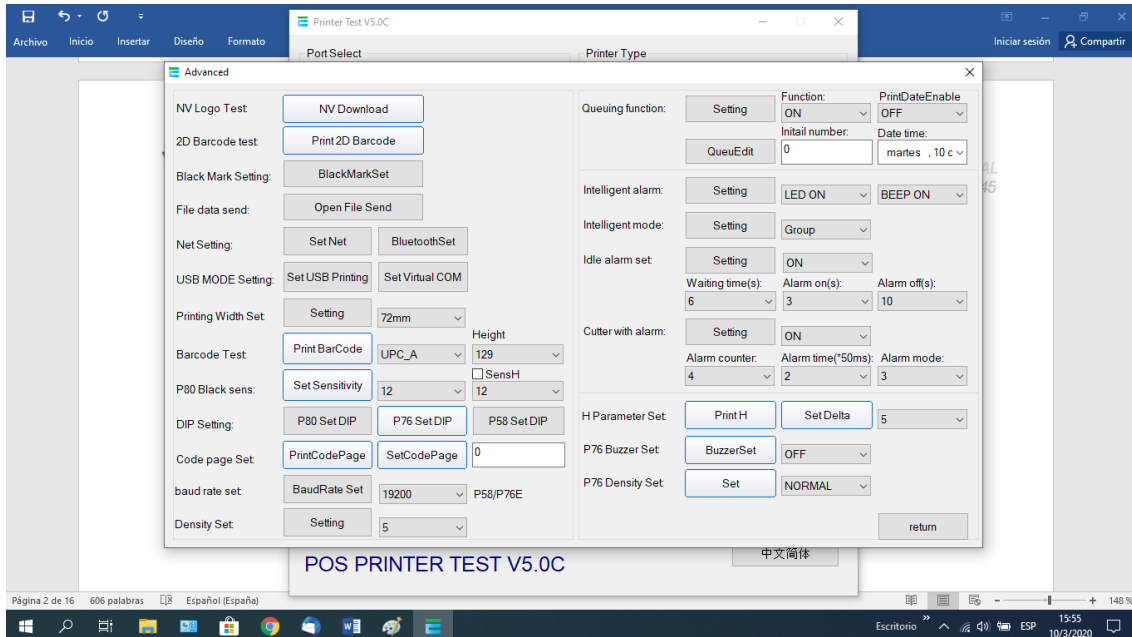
Archivo Inicio Insertar Diseño Formato

Printer Test V5.0C

Port Select

Printer Type

Iniciar sesión Compartir

Advanced

NV Logo Test NV Download
2D Barcode test Print 2D Barcode
Black Mark Setting: BlackMarkSet
File data send: Open File Send
Net Setting: Set Net BluetoothSet
USB MODE Setting: Set USB Printing Set Virtual COM
Printing Width Set: Setting 72mm
Height
Barcode Test Print BarCode UPC_A 129
SensH
P80 Black sens: Set Sensitivity 12 12
DIP Setting: P80 Set DIP P76 Set DIP P58 Set DIP
Code page Set: PrintCodePage SetCodePage 0
baud rate set: BaudRate Set 19200 P58/P76E
Density Set: Setting 5

Queuing function: Setting
Function: ON
PrintDateEnable OFF
Initail number: 0
Date time: martes , 10 c
QueuEdit
Intelligent alarm: Setting LED ON BEEP ON
Intelligent mode: Setting Group
Idle alarm set: Setting ON
Waiting time(s): 6
Alarm on(s): 3
Alarm off(s): 10
Cutter with alarm: Setting ON
Alarm counter: 4
Alarm time(*50ms): 2
Alarm mode: 3
H Parameter Set: Print H Set Delta 5
P76 Buzzer Set: BuzzerSet OFF
P76 Density Set: Set NORMAL
return

POS PRINTER TEST V5.0C
中文简体

Página 2 de 16 606 palabras Español (España) 148 %

Escritorio ESP 15:55 10/3/2020